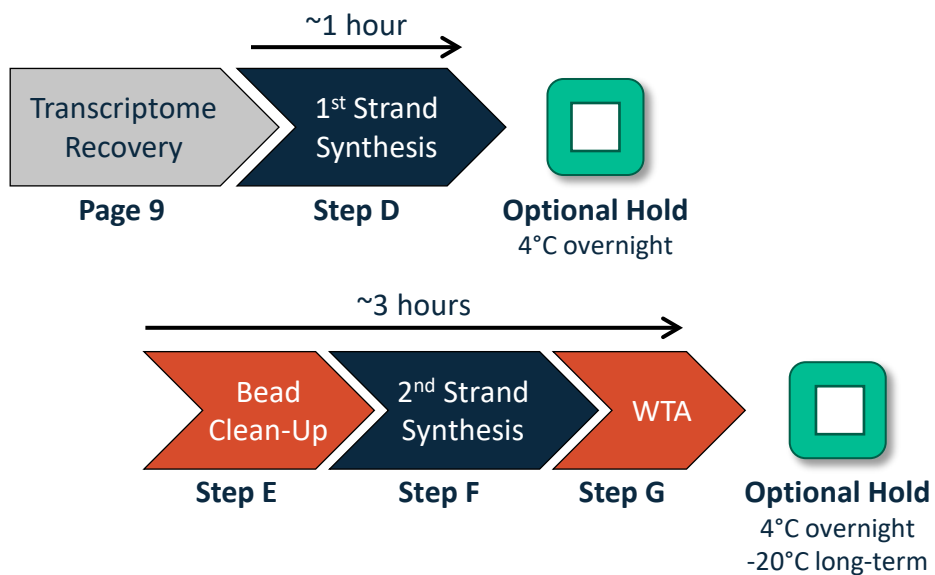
~1 hour

Transcriptome Recovery

Page 9

1$^{st}$ Strand Synthesis

Step D

Optional Hold
4°C overnight

~3 hours

Bead Clean-Up

Step E

2$^{nd}$ Strand Synthesis

Step F

WTA

Step G

Optional Hold
4°C overnight
-20°C long-term